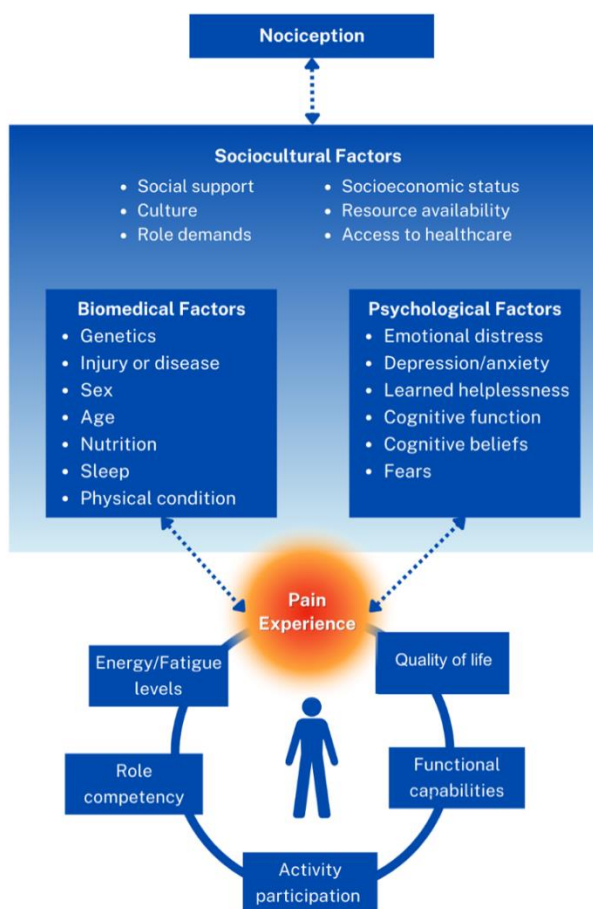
Nociception

Sociocultural Factors

- Social support
- Culture
- Role demands

- Socioeconomic status
- Resource availability
- Access to healthcare

Biomedical Factors
- Genetics
- Injury or disease
- Sex
- Age
- Nutrition
- Sleep
- Physical condition

Psychological Factors
- Emotional distress
- Depression/anxiety
- Learned helplessness
- Cognitive function
- Cognitive beliefs
- Fears

Pain Experience

Energy/Fatigue levels

Quality of life

Role competency

Functional capabilities

Activity participation